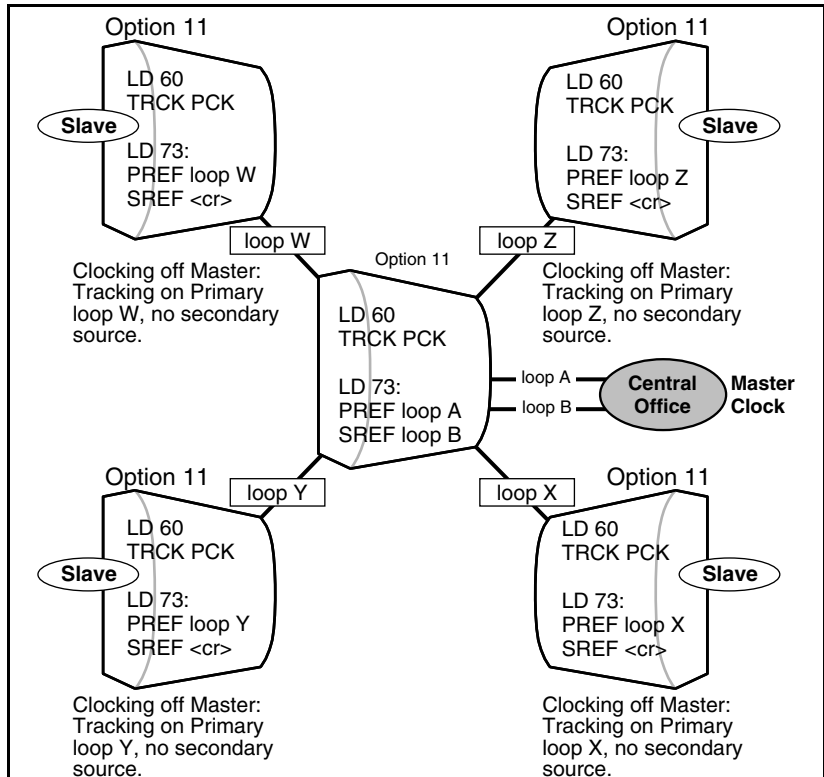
Option 11

LD 60
TRCK PCK

Slave

LD 73:
PREF loop W
SREF <cr>

Option 11

LD 60
TRCK PCK

Slave

LD 73:
PREF loop Z
SREF <cr>

loop W

loop Z

Option 11

Clocking off Master: Tracking on Primary loop W, no secondary source.

Clocking off Master: Tracking on Primary loop Z, no secondary source.

LD 60
TRCK PCK

LD 73:
PREF loop A
SREF loop B

loop A

loop B

Central Office

Master Clock

Option 11

loop Y

loop X

Option 11

LD 60
TRCK PCK

Slave

LD 73:
PREF loop Y
SREF <cr>

LD 60
TRCK PCK

Slave

LD 73:
PREF loop X
SREF <cr>

Clocking off Master: Tracking on Primary loop Y, no secondary source.

Clocking off Master: Tracking on Primary loop X, no secondary source.